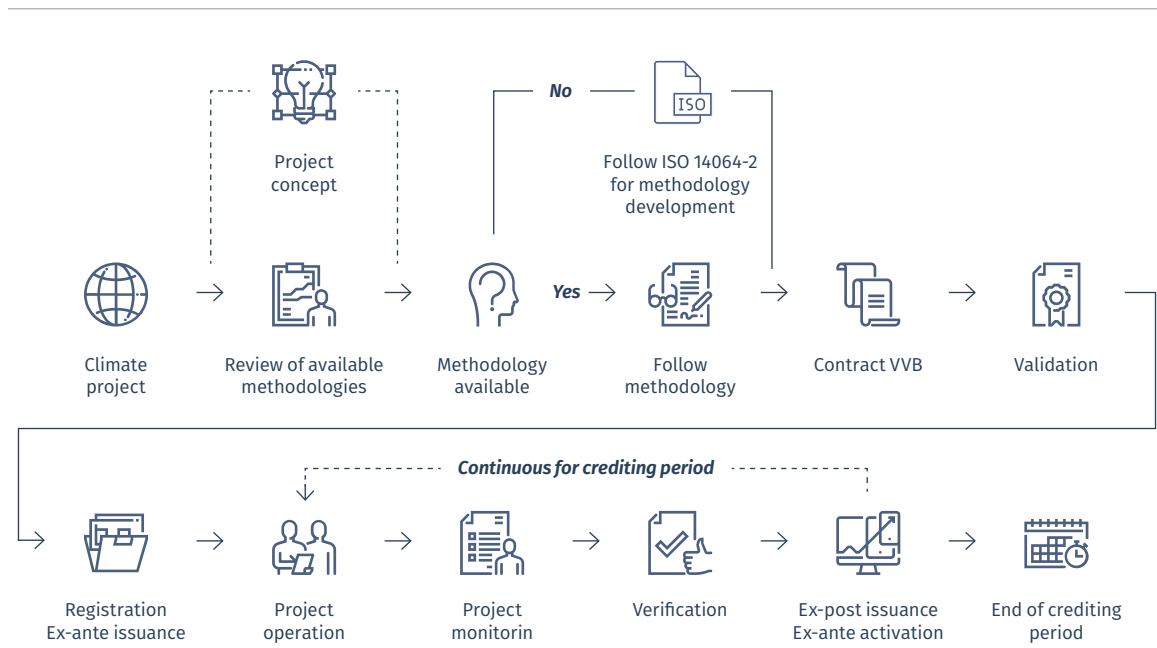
Project concept

No

ISO

Follow ISO 14064-2 for methodology development

Yes

Climate project

Review of available methodologies

Methodology available

Follow methodology

Contract VVB

Validation

Continuous for crediting period

Registration Ex-ante issuance

Project operation

Project monitorin

Verification

Ex-post issuance Ex-ante activation

End of crediting period